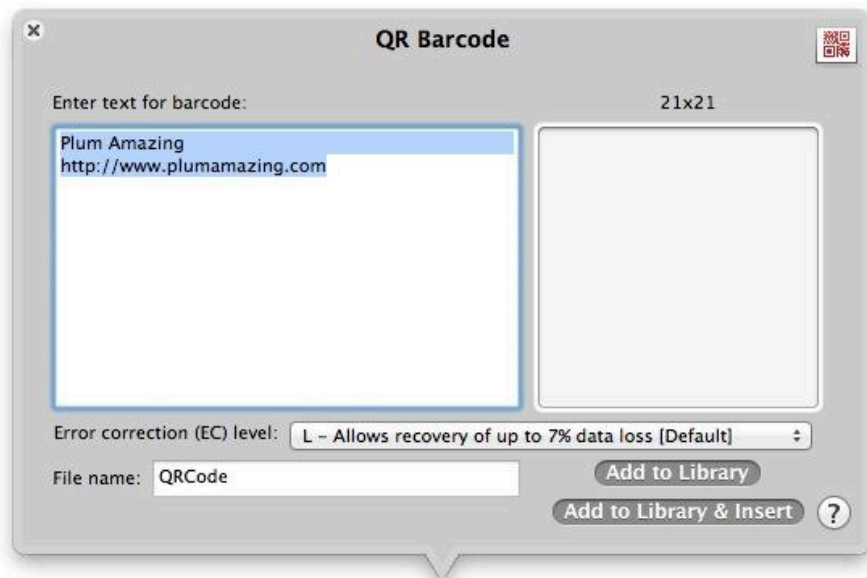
QR Barcode

Enter text for barcode:

21x21

Plum Amazing
http://www.plumamazing.com

Error correction (EC) level: L – Allows recovery of up to 7% data loss [Default]

File name: QRCode

Add to Library

Add to Library & Insert

?